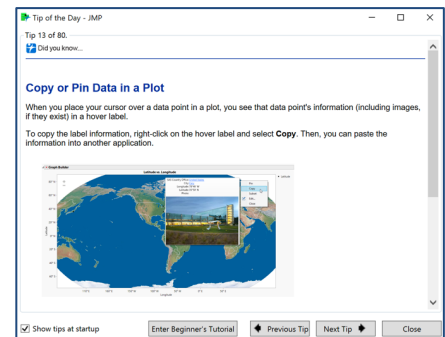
Tip of the Day - JMP

Tip 13 of 80.

Did you know...

Copy or Pin Data in a Plot

When you place your cursor over a data point in a plot, you see that data point's information (including images, if they exist) in a hover label.

To copy the label information, right-click on the hover label and select **Copy**. Then, you can paste the information into another application.

Graph Builder

Latitude vs. Longitude

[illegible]

Show tips at startup

Enter Beginner's Tutorial

Previous Tip

Next Tip

Close